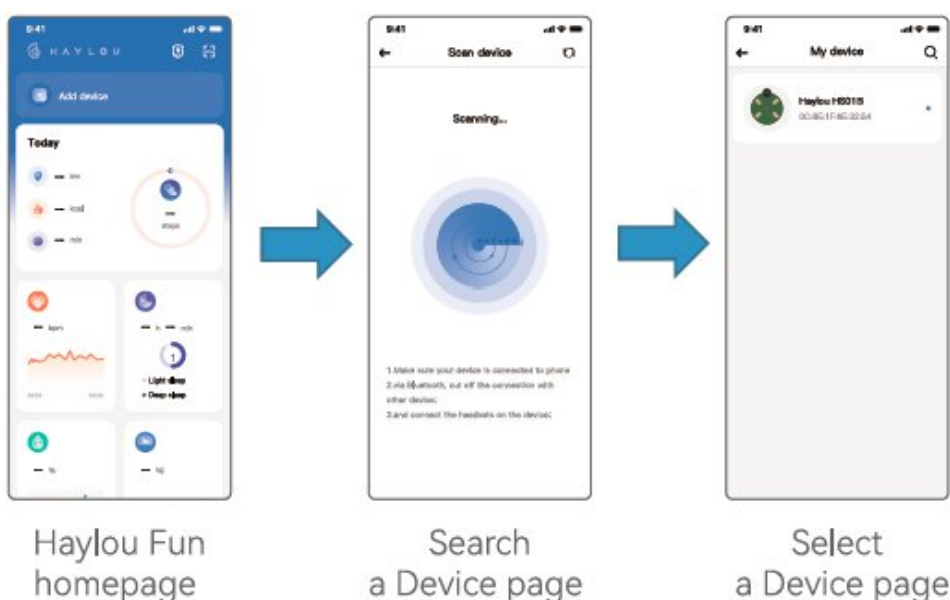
9:41

HAYLOU

Add device

Today

— km

— kcal

— min

— steps

— bpm

— h — min

Light sleep

Deep sleep

— %

— kg

Haylou Fun homepage

9:41

Scan device

Scanning...

1.Make sure your device is connected to phone
2.via Bluetooth, cut off the connection with other device;
3.and connect the headsets on the device;

Search a Device page

9:41

My device

Haylou H601B
0C:8E:1F:8E:20:54

Select a Device page